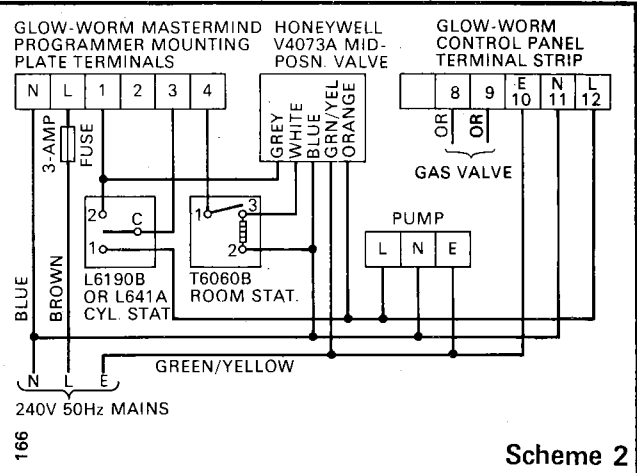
GLOW-WORM MASTERMIND PROGRAMMER MOUNTING PLATE TERMINALS

HONEYWELL V4073A MID-POSN. VALVE

GLOW-WORM CONTROL PANEL TERMINAL STRIP

N L 1 2 3 4

GREY WHITE BLUE GRN/YEL ORANGE

8 9 E 10 N 11 L 12

OR OR

GAS VALVE

3-AMP FUSE

2 C 1

1 3 2

PUMP

L N E

L6190B OR L641A CYL. STAT

T6060B ROOM STAT.

BLUE BROWN

GREEN/YELLOW

N L E

240V 50Hz MAINS

166

Scheme 2